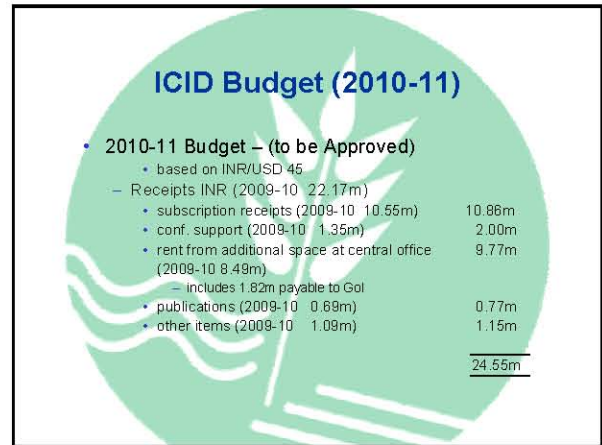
ICID Budget (2010-11)

• 2010-11 Budget – (to be Approved)
  • based on INR/USD 45
  – Receipts INR (2009-10 22.17m)
    • subscription receipts (2009-10 10.55m) 10.86m
    • conf. support (2009-10 1.35m) 2.00m
    • rent from additional space at central office (2009-10 8.49m) 9.77m
      – includes 1.82m payable to GoI
    • publications (2009-10 0.69m) 0.77m
    • other items (2009-10 1.09m) 1.15m

24.55m